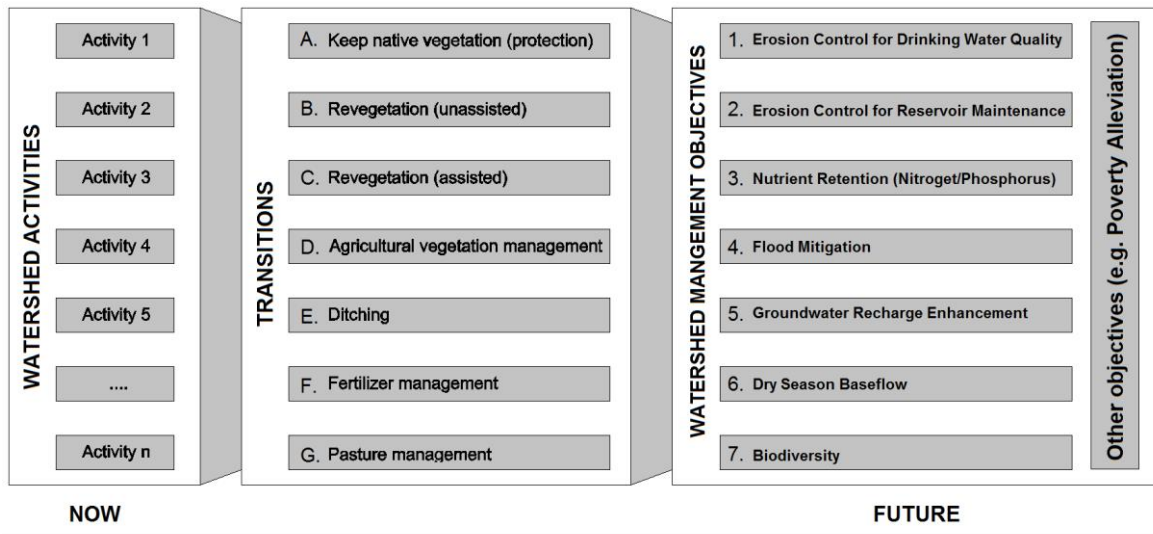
WATERSHED ACTIVITIES

Activity 1

Activity 2

Activity 3

Activity 4

Activity 5

....

Activity n

TRANSITIONS

A. Keep native vegetation (protection)

B. Revegetation (unassisted)

C. Revegetation (assisted)

D. Agricultural vegetation management

E. Ditching

F. Fertilizer management

G. Pasture management

WATERSHED MANGEMENT OBJECTIVES

1. Erosion Control for Drinking Water Quality

2. Erosion Control for Reservoir Maintenance

3. Nutrient Retention (Nitroget/Phosphorus)

4. Flood Mitigation

5. Groundwater Recharge Enhancement

6. Dry Season Baseflow

7. Biodiversity

Other objectives (e.g. Poverty Alleviation)

NOW

FUTURE